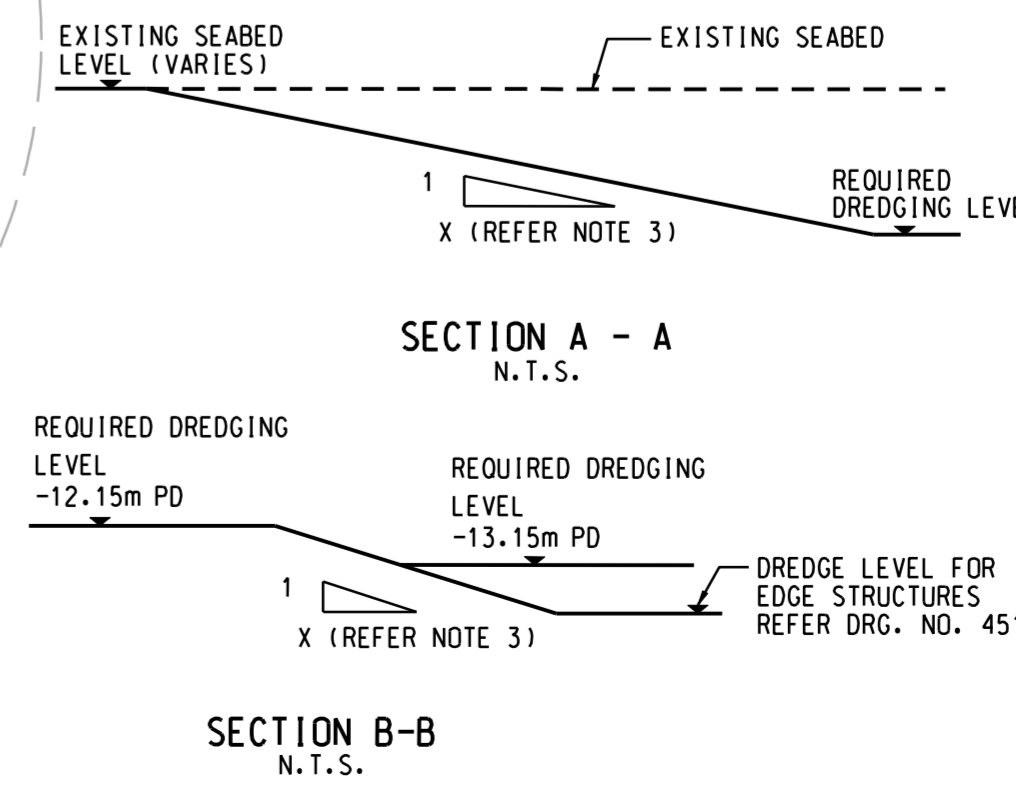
EXISTING SEABED LEVEL (VARIES)

EXISTING SEABED

1

X (REFER NOTE 3)

REQUIRED DREDGING LEV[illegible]

SECTION A - A
N.T.S.

REQUIRED DREDGING LEVEL
-12.15m PD

REQUIRED DREDGING LEVEL
-13.15m PD

1

X (REFER NOTE 3)

DREDGE LEVEL FOR EDGE STRUCTURES REFER DRG. NO. 45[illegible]

SECTION B-B
N.T.S.